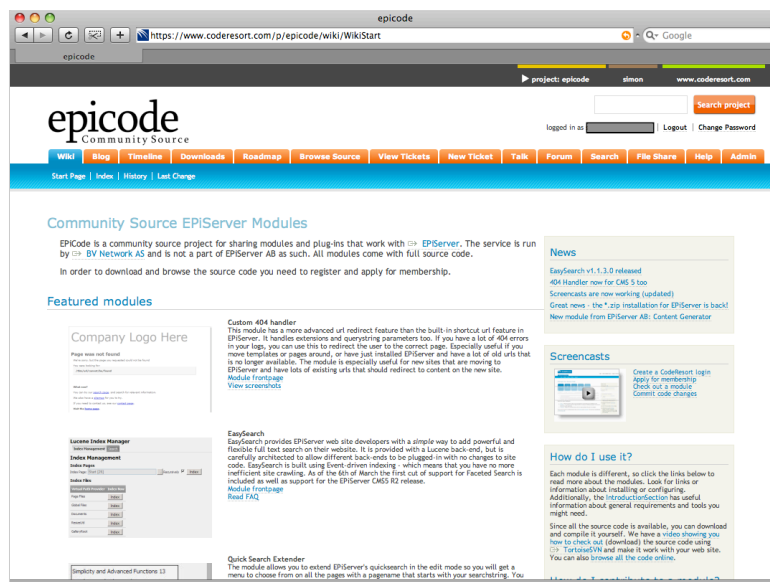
epicode

https://www.coderesort.com/p/epicode/wiki/WikiStart

Google

epicode

project: epicode simon www.coderesort.com

epicode
Community Source

Search project

logged in as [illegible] | Logout | Change Password

Wiki Blog Timeline Downloads Roadmap Browse Source View Tickets New Ticket Talk Forum Search File Share Help Admin

Start Page | Index | History | Last Change

Community Source EPiServer Modules

EPiCode is a community source project for sharing modules and plug-ins that work with EPiServer. The service is run by BV Network AS and is not a part of EPiServer AB as such. All modules come with full source code.

In order to download and browse the source code you need to register and apply for membership.

Featured modules

Company Logo Here

Page was not found

Custom 404 handler
This module has a more advanced url redirect feature than the built-in shortcut url feature in EPiServer. It handles extensions and querystring parameters too. If you have a lot of 404 errors in your logs, you can use this to redirect the user to the correct page. Especially useful if you move templates or pages around, or have just installed EPiServer and have a lot of old urls that is no longer available. The module is especially useful for new sites that are moving to EPiServer and have lots of existing urls that should redirect to content on the new site.
Module frontpage
View screenshots

Lucene Index Manager
Index Management
Index Pages
Index Files

EasySearch
EasySearch provides EPiServer web site developers with a simple way to add powerful and flexible full text search on their website. It is provided with a Lucene back-end, but is carefully architected to allow different back-ends to be plugged-in with no changes to site code. EasySearch is built using Event-driven indexing - which means that you have no more inefficient site crawling. As of the 6th of March the first cut of support for Faceted Search is included as well as support for the EPiServer CMS5 R2 release.
Module frontpage
Read FAQ

Simplicity and Advanced Functions 13

Quick Search Extender
The module allows you to extend EPiServer's quicksearch in the edit mode so you will get a menu to choose from on all the pages with a pagename that starts with your searchstring. You

News
EasySearch v1.1.3.0 released
404 Handler now for CMS 5 too
Screencasts are now working (updated)
Great news - the *.zip installation for EPiServer is back!
New module from EPiServer AB: Content Generator

Screencasts
Create a CodeResort login
Apply for membership
Check out a module
Commit code changes

How do I use it?
Each module is different, so click the links below to read more about the modules. Look for links or information about installing or configuring. Additionally, the IntroductionSection has useful information about general requirements and tools you might need.

Since all the source code is available, you can download and compile it yourself. We have a video showing you how to check out (download) the source code using TortoiseSVN and make it work with your web site. You can also browse all the code online.